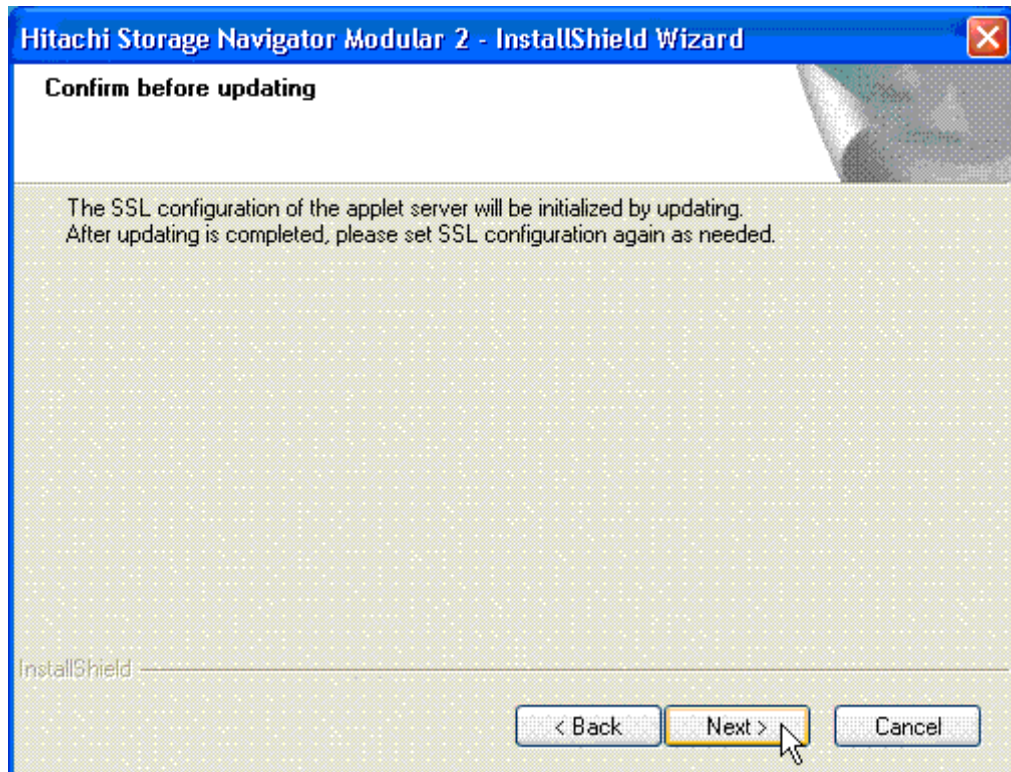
Hitachi Storage Navigator Modular 2 - InstallShield Wizard

Confirm before updating

The SSL configuration of the applet server will be initialized by updating.
After updating is completed, please set SSL configuration again as needed.

InstallShield

< Back
Next >
Cancel